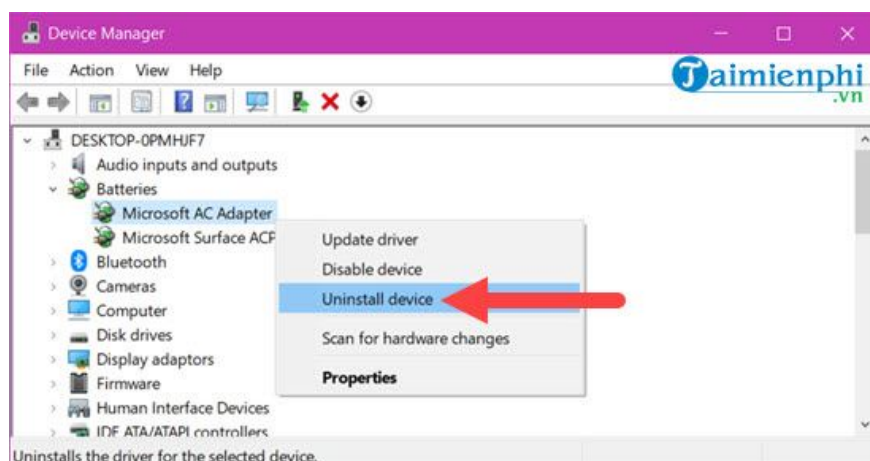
Device Manager

File Action View Help

Taimienphi .vn

DESKTOP-0PMHJF7
Audio inputs and outputs
Batteries
Microsoft AC Adapter
Microsoft Surface ACP
Bluetooth
Cameras
Computer
Disk drives
Display adaptors
Firmware
Human Interface Devices
IDE ATA/ATAPI controllers

Update driver
Disable device
Uninstall device
Scan for hardware changes
Properties

Uninstalls the driver for the selected device.